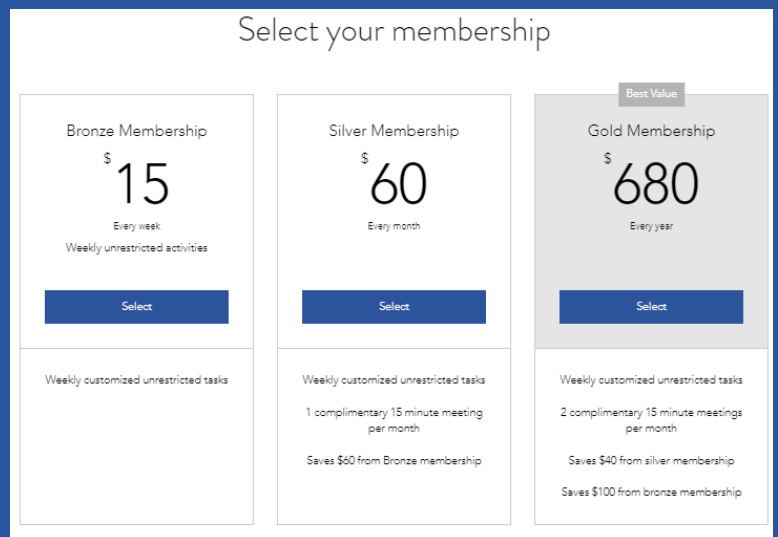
Select your membership

Bronze Membership

$ 15

Every week

Weekly unrestricted activities

Select

Weekly customized unrestricted tasks

Silver Membership

$ 60

Every month

Select

Weekly customized unrestricted tasks

1 complimentary 15 minute meeting per month

Saves $60 from Bronze membership

Best Value

Gold Membership

$ 680

Every year

Select

Weekly customized unrestricted tasks

2 complimentary 15 minute meetings per month

Saves $40 from silver membership

Saves $100 from bronze membership